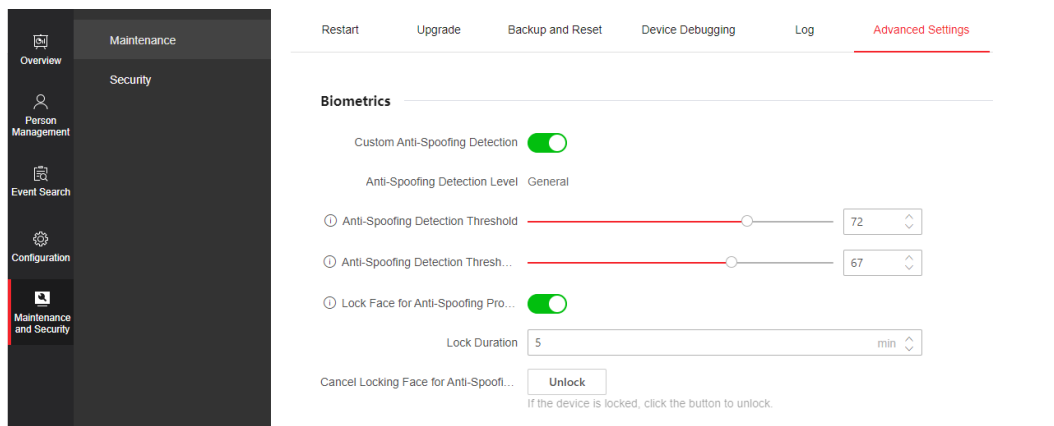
Overview

Person Management

Event Search

Configuration

Maintenance and Security

Maintenance

Security

Restart | Upgrade | Backup and Reset | Device Debugging | Log | Advanced Settings

Biometrics

Custom Anti-Spoofing Detection

Anti-Spoofing Detection Level General

Anti-Spoofing Detection Threshold 72

Anti-Spoofing Detection Thresh... 67

Lock Face for Anti-Spoofing Pro...

Lock Duration 5 min

Cancel Locking Face for Anti-Spoofi... Unlock

If the device is locked, click the button to unlock.